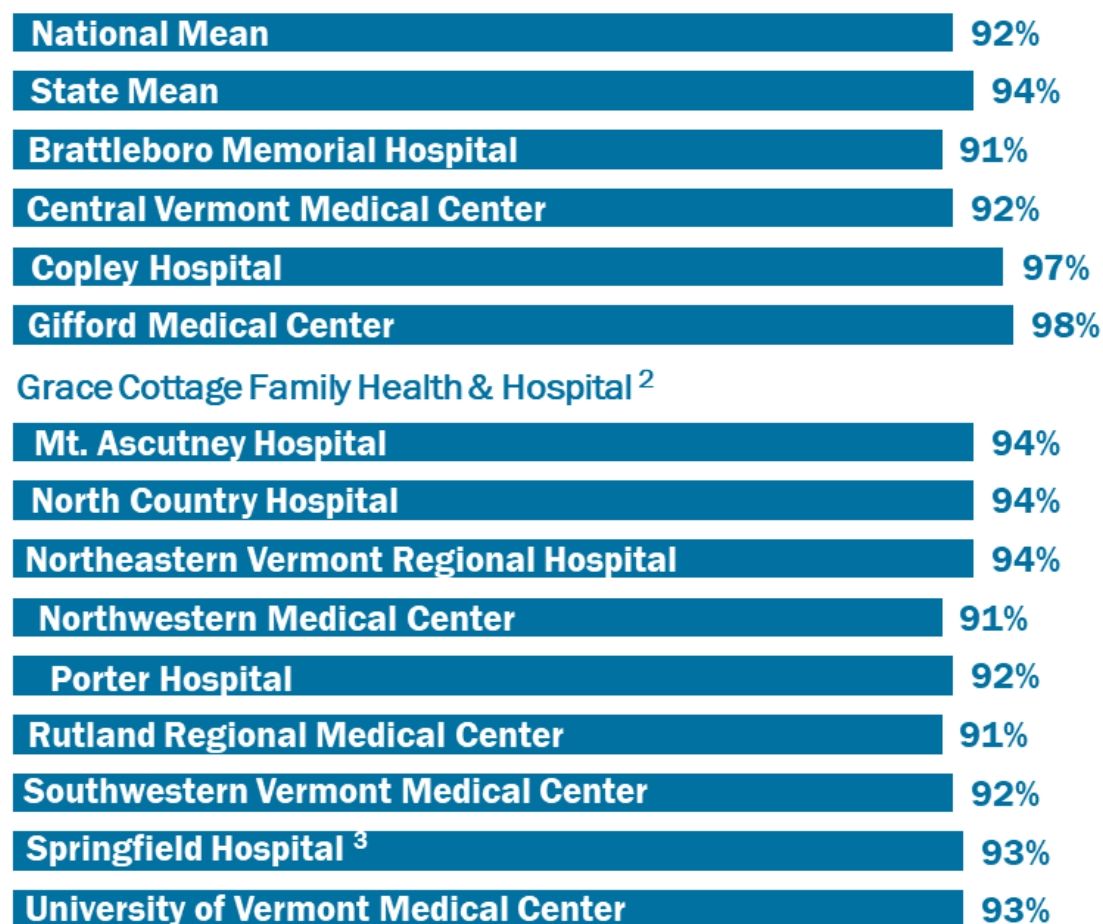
National Mean 92%
State Mean 94%
Brattleboro Memorial Hospital 91%
Central Vermont Medical Center 92%
Copley Hospital 97%
Gifford Medical Center 98%
Grace Cottage Family Health & Hospital $^2$
Mt. Ascutney Hospital 94%
North Country Hospital 94%
Northeastern Vermont Regional Hospital 94%
Northwestern Medical Center 91%
Porter Hospital 92%
Rutland Regional Medical Center 91%
Southwestern Vermont Medical Center 92%
Springfield Hospital $^3$ 93%
University of Vermont Medical Center 93%